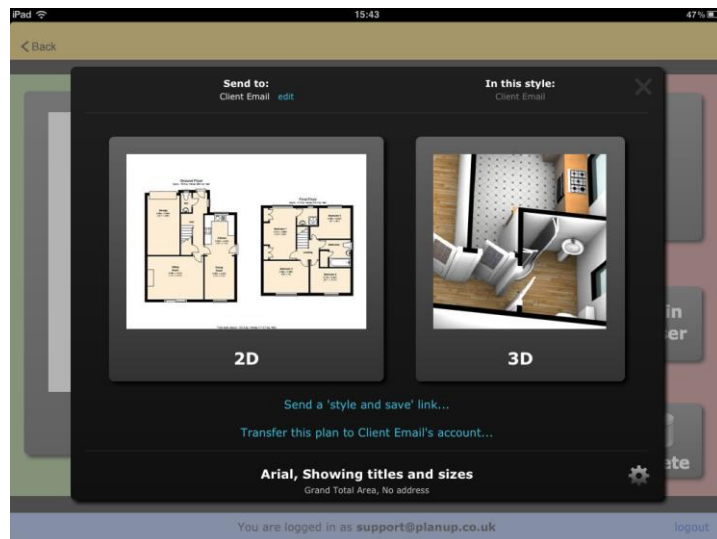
iPad 15:43 47%

< Back

Send to:
Client Email edit

In this style:
Client Email

Ground Floor

First Floor

2D

3D

in
er

Send a 'style and save' link...

Transfer this plan to Client Email's account...

Arial, Showing titles and sizes
Grand Total Area, No address

ete

You are logged in as support@planup.co.uk

logout